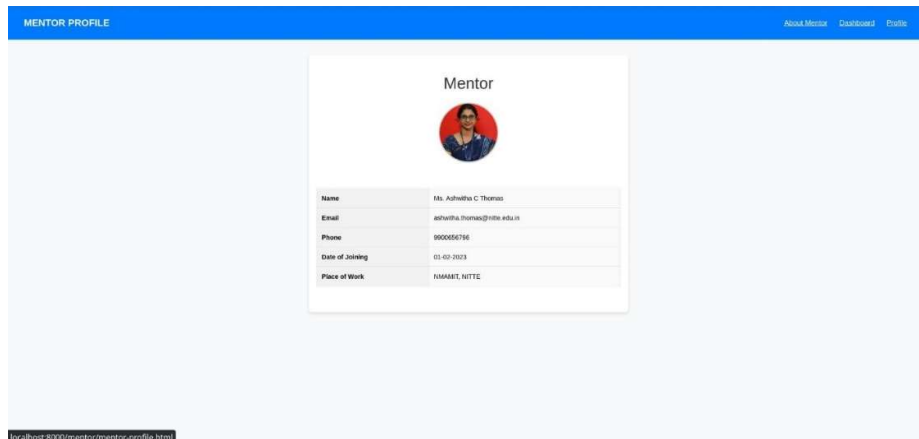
MENTOR PROFILE

About Mentor Dashboard Profile

Mentor

| Name | Ms. Ashwitha C Thomas |
|---|---|
| Email | ashwitha.thomas@nitte.edu.in |
| Phone | 9900656796 |
| Date of Joining | 01-02-2023 |
| Place of Work | NMAMIT, NITTE |

localhost:8000/mentor/mentor-profile.html